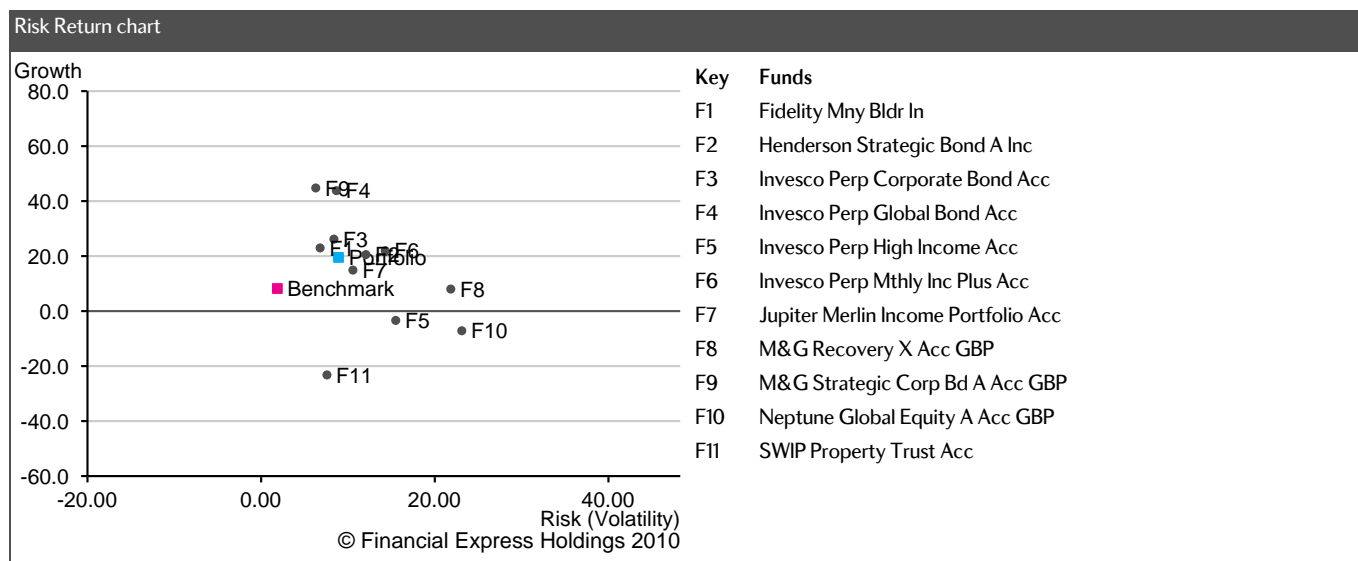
Risk Return chart

Growth

80.0
60.0
40.0
20.0
0.0
-20.0
-40.0
-60.0

-20.00 0.00 20.00 40.00

Risk (Volatility)

© Financial Express Holdings 2010

F9 F4
F3
F1 F2 F6
Portfolio
F7
Benchmark
F8
F5
F10
F11

| Key | Funds |
|---|---|
| F1 | Fidelity Mny Bldr In |
| F2 | Henderson Strategic Bond A Inc |
| F3 | Invesco Perp Corporate Bond Acc |
| F4 | Invesco Perp Global Bond Acc |
| F5 | Invesco Perp High Income Acc |
| F6 | Invesco Perp Mthly Inc Plus Acc |
| F7 | Jupiter Merlin Income Portfolio Acc |
| F8 | M&G Recovery X Acc GBP |
| F9 | M&G Strategic Corp Bd A Acc GBP |
| F10 | Neptune Global Equity A Acc GBP |
| F11 | SWIP Property Trust Acc |